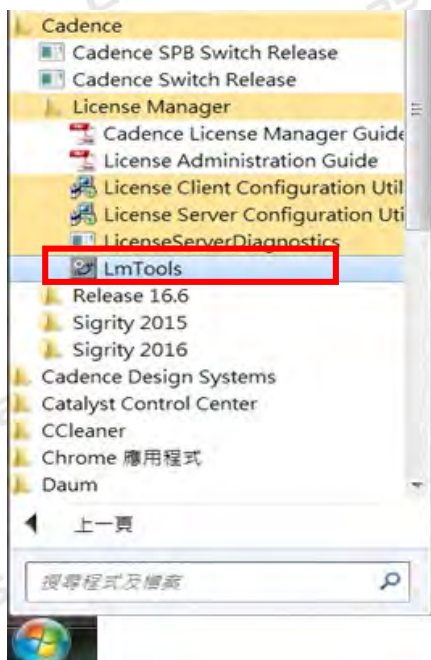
Cadence
Cadence SPB Switch Release
Cadence Switch Release
License Manager
Cadence License Manager Guide
License Administration Guide
License Client Configuration Util
License Server Configuration Uti
LicenseServerDiagnostics
LmTools
Release 16.6
Sigrity 2015
Sigrity 2016
Cadence Design Systems
Catalyst Control Center
CCleaner
Chrome 應用程式
Daum
上一頁
搜尋程式及檔案